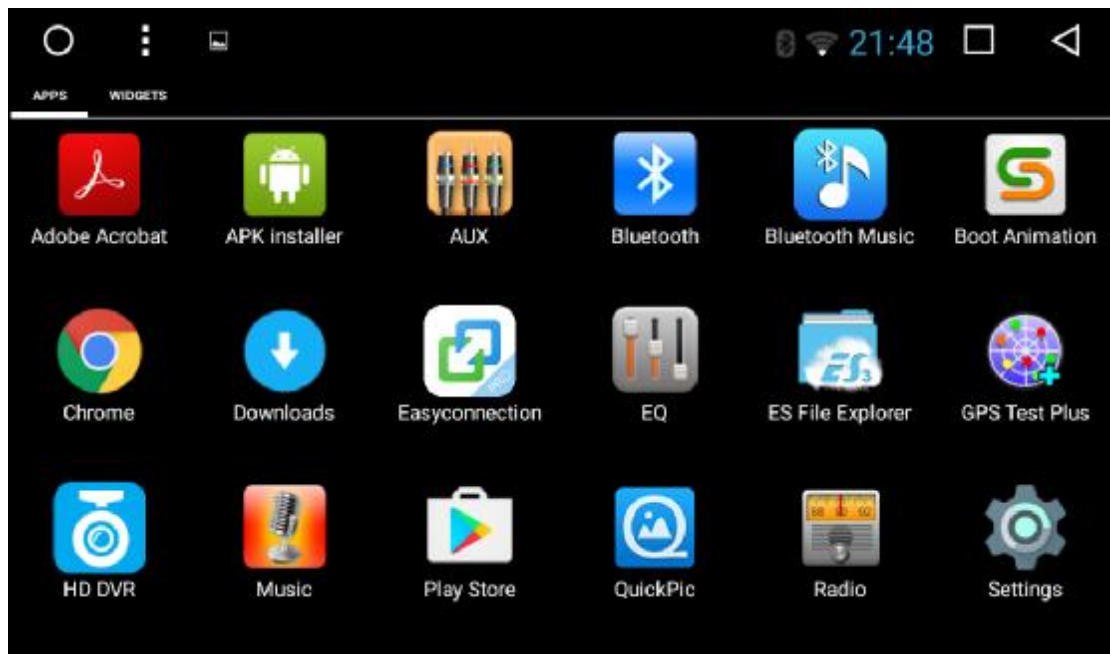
21:48

APPS WIDGETS

Adobe Acrobat
APK installer
AUX
Bluetooth
Bluetooth Music
Boot Animation

Chrome
Downloads
Easyconnection
EQ
ES File Explorer
GPS Test Plus

HD DVR
Music
Play Store
QuickPic
Radio
Settings